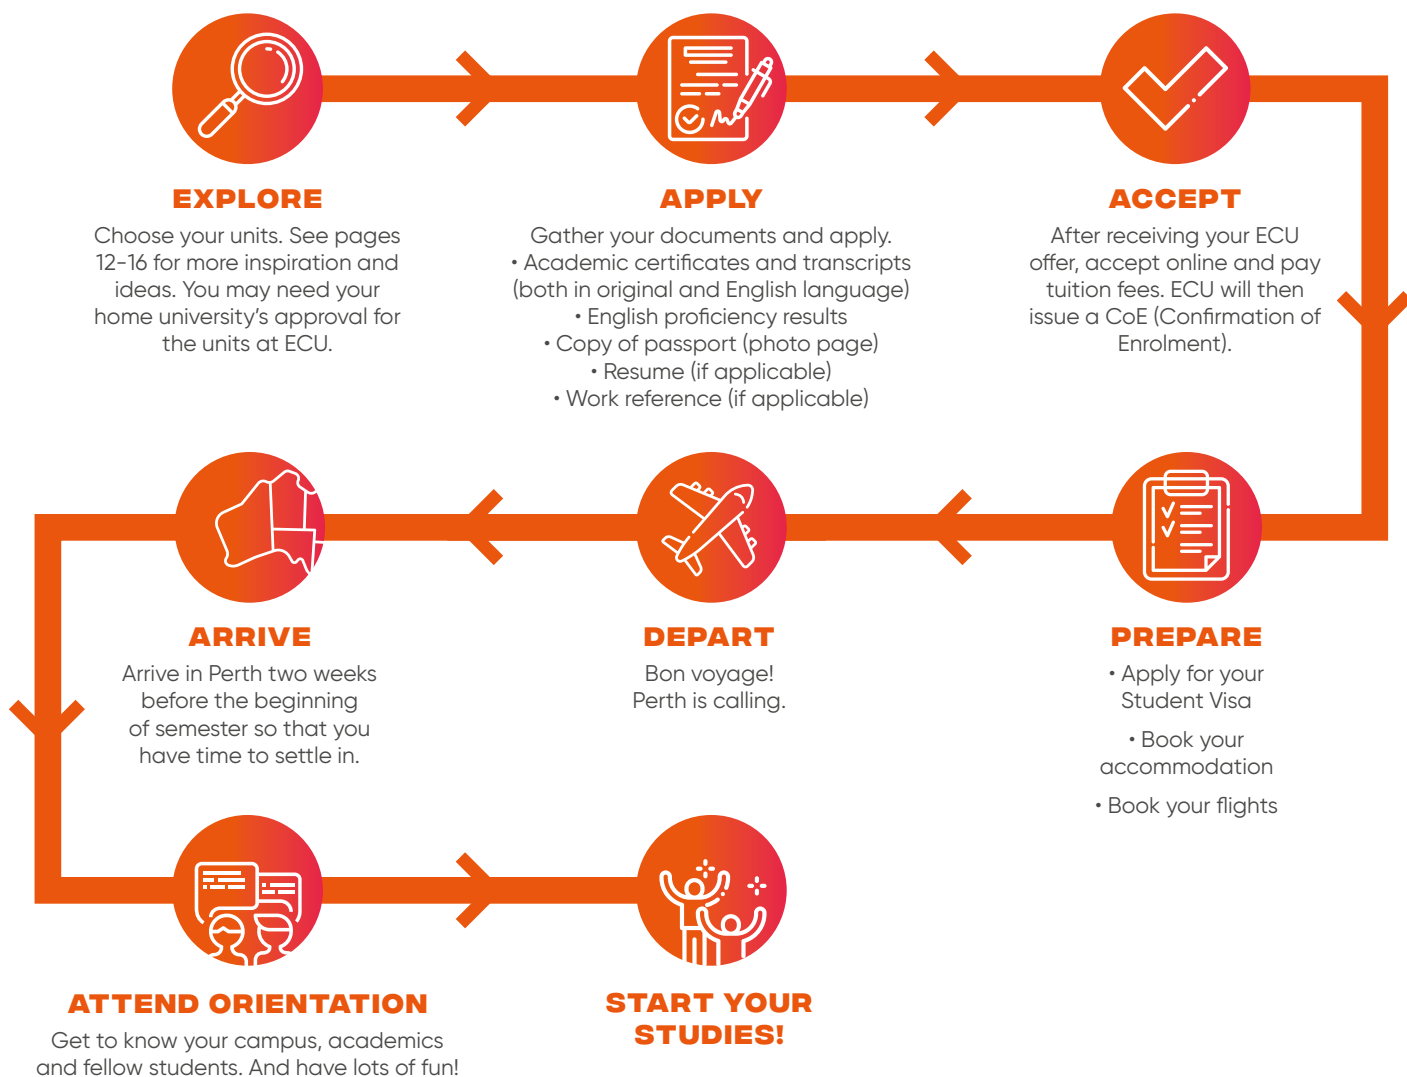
EXPLORE

Choose your units. See pages 12-16 for more inspiration and ideas. You may need your home university's approval for the units at ECU.

APPLY

Gather your documents and apply.
• Academic certificates and transcripts (both in original and English language)
• English proficiency results
• Copy of passport (photo page)
• Resume (if applicable)
• Work reference (if applicable)

ACCEPT

After receiving your ECU offer, accept online and pay tuition fees. ECU will then issue a CoE (Confirmation of Enrolment).

ARRIVE

Arrive in Perth two weeks before the beginning of semester so that you have time to settle in.

DEPART

Bon voyage!
Perth is calling.

PREPARE

• Apply for your Student Visa

• Book your accommodation

• Book your flights

ATTEND ORIENTATION

Get to know your campus, academics and fellow students. And have lots of fun!

START YOUR STUDIES!